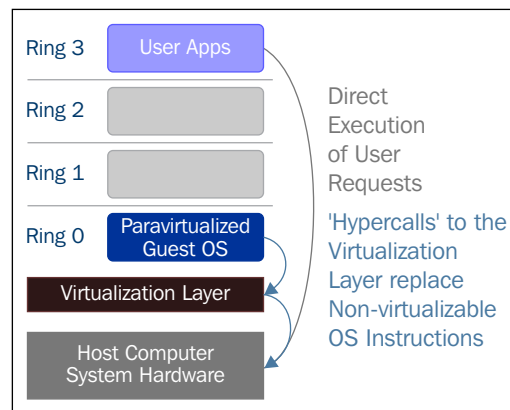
Ring 3
User Apps

Ring 2

Ring 1

Ring 0
Paravirtualized Guest OS

Virtualization Layer

Host Computer System Hardware

Direct Execution of User Requests

'Hypercalls' to the Virtualization Layer replace Non-virtualizable OS Instructions